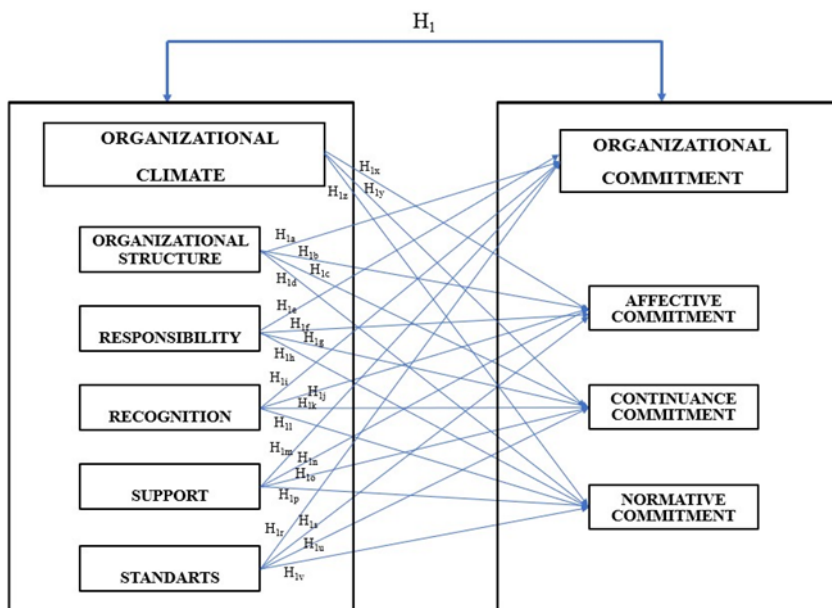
$H_1$

ORGANIZATIONAL CLIMATE

ORGANIZATIONAL STRUCTURE

RESPONSIBILITY

RECOGNITION

SUPPORT

STANDARTS

$H_{1x}$ $H_{1y}$ $H_{1z}$

$H_{1a}$ $H_{1b}$ $H_{1c}$ $H_{1d}$

$H_{1e}$ $H_{1f}$ $H_{1g}$ $H_{1h}$

$H_{1i}$ $H_{1j}$ $H_{1k}$ $H_{1l}$

$H_{1m}$ $H_{1n}$ $H_{1o}$ $H_{1p}$

$H_{1r}$ $H_{1s}$ $H_{1u}$ $H_{1v}$

ORGANIZATIONAL COMMITMENT

AFFECTIVE COMMITMENT

CONTINUANCE COMMITMENT

NORMATIVE COMMITMENT